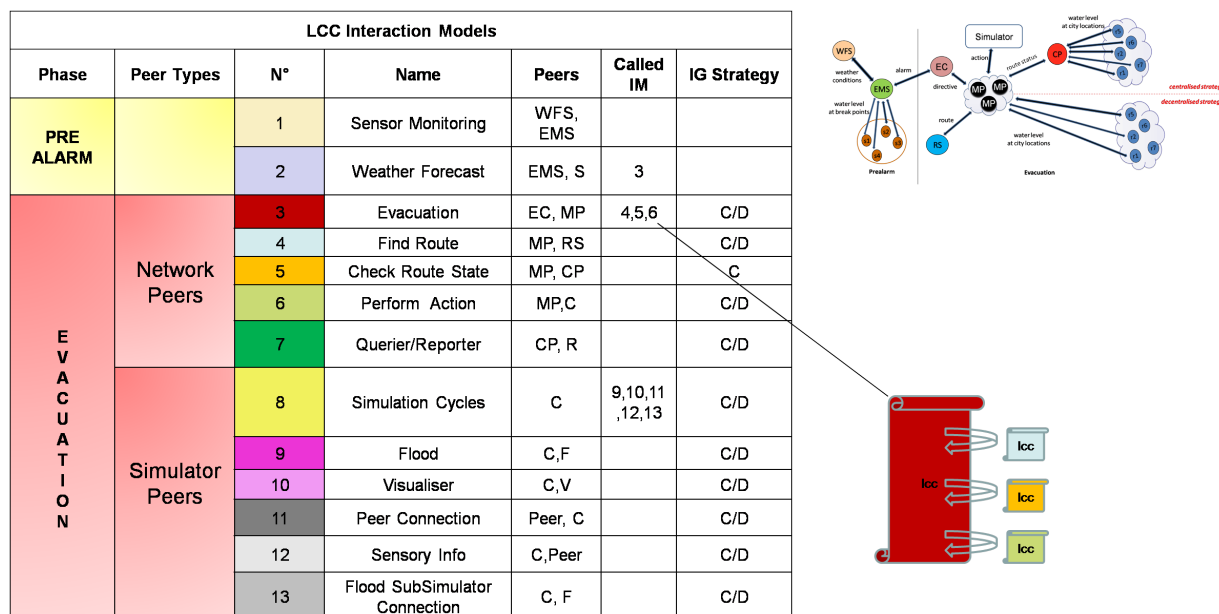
LCC Interaction Models

| Phase | Peer Types | N° | Name | Peers | Called IM | IG Strategy |
|---|---|---|---|---|---|---|
| PRE ALARM | | 1 | Sensor Monitoring | WFS, EMS | | |
| | | 2 | Weather Forecast | EMS, S | 3 | |
| EVACUATION | Network Peers | 3 | Evacuation | EC, MP | 4,5,6 | C/D |
| | | 4 | Find Route | MP, RS | | C/D |
| | | 5 | Check Route State | MP, CP | | C |
| | | 6 | Perform Action | MP,C | | C/D |
| | | 7 | Querier/Reporter | CP, R | | C/D |
| | Simulator Peers | 8 | Simulation Cycles | C | 9,10,11,12,13 | C/D |
| | | 9 | Flood | C,F | | C/D |
| | | 10 | Visualiser | C,V | | C/D |
| | | 11 | Peer Connection | Peer, C | | C/D |
| | | 12 | Sensory Info | C,Peer | | C/D |
| | | 13 | Flood SubSimulator Connection | C, F | | C/D |

WFS
weather conditions
EMS
alarm
water level at break points
s1 s2 s3 s4
Prealarm
EC
directive
Simulator
action
MP MP MP
route status
CP
water level at city locations
s1 s2 s3 s4 s5
centralised strategy
decentralised strategy
route
RS
water level at city locations
Evacuation

lcc
lcc
lcc
lcc